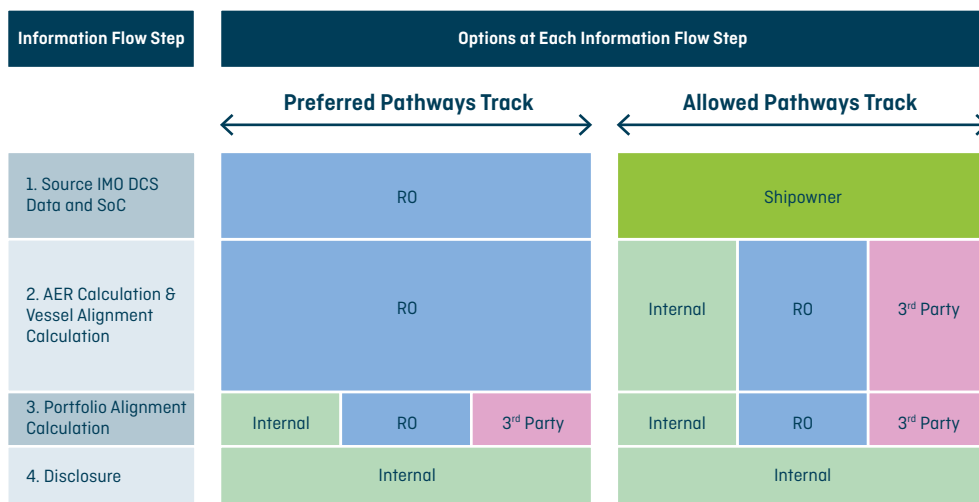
| Information Flow Step | Options at Each Information Flow Step | | | | | |
|---|---|---|---|---|---|---|
| | Preferred Pathways Track | | | Allowed Pathways Track | | |
| 1. Source IMO DCS Data and SoC | RO | | | Shipowner | | |
| 2. AER Calculation & Vessel Alignment Calculation | RO | | | Internal | RO | 3rd Party |
| 3. Portfolio Alignment Calculation | Internal | RO | 3rd Party | Internal | RO | 3rd Party |
| 4. Disclosure | Internal | | | Internal | | |